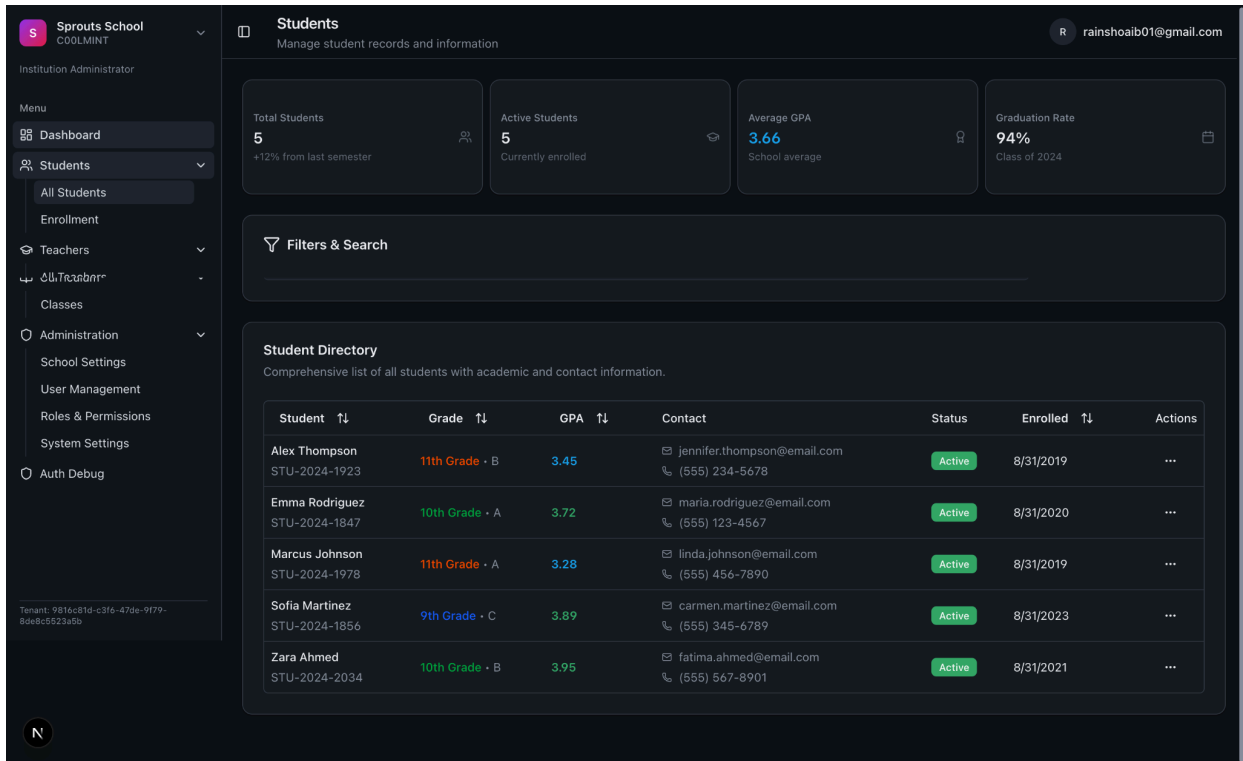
S Sprouts School
COOLMINT

Institution Administrator

Menu

Dashboard

Students

All Students

Enrollment

Teachers

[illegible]

Classes

Administration

School Settings

User Management

Roles & Permissions

System Settings

Auth Debug

Tenant: 9816c81d-c3f6-47de-9f79-8de8c5523a5b

N

Students
Manage student records and information

R rainshoaib01@gmail.com

Total Students
5
+12% from last semester

Active Students
5
Currently enrolled

Average GPA
3.66
School average

Graduation Rate
94%
Class of 2024

Filters & Search

Student Directory
Comprehensive list of all students with academic and contact information.

| Student | Grade | GPA | Contact | Status | Enrolled | Actions |
|---|---|---|---|---|---|---|
| Alex Thompson STU-2024-1923 | 11th Grade • B | 3.45 | jennifer.thompson@email.com (555) 234-5678 | Active | 8/31/2019 | ... |
| Emma Rodriguez STU-2024-1847 | 10th Grade • A | 3.72 | maria.rodriguez@email.com (555) 123-4567 | Active | 8/31/2020 | ... |
| Marcus Johnson STU-2024-1978 | 11th Grade • A | 3.28 | linda.johnson@email.com (555) 456-7890 | Active | 8/31/2019 | ... |
| Sofia Martinez STU-2024-1856 | 9th Grade • C | 3.89 | carmen.martinez@email.com (555) 345-6789 | Active | 8/31/2023 | ... |
| Zara Ahmed STU-2024-2034 | 10th Grade • B | 3.95 | fatima.ahmed@email.com (555) 567-8901 | Active | 8/31/2021 | ... |